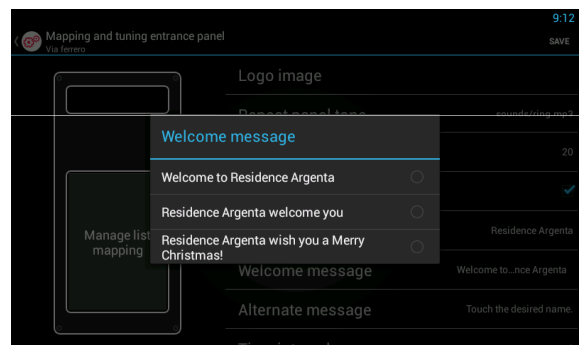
9:12

Mapping and tuning entrance panel
Via ferrero

SAVE

Logo image

Repeat panel tone	sounds/ring.mp3

20

Residence Argenta

Manage list mapping

Welcome message

Welcome to Residence Argenta

Residence Argenta welcome you

Residence Argenta wish you a Merry Christmas!

Welcome message	Welcome to...nce Argenta

Alternate message	Touch the desired name.

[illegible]